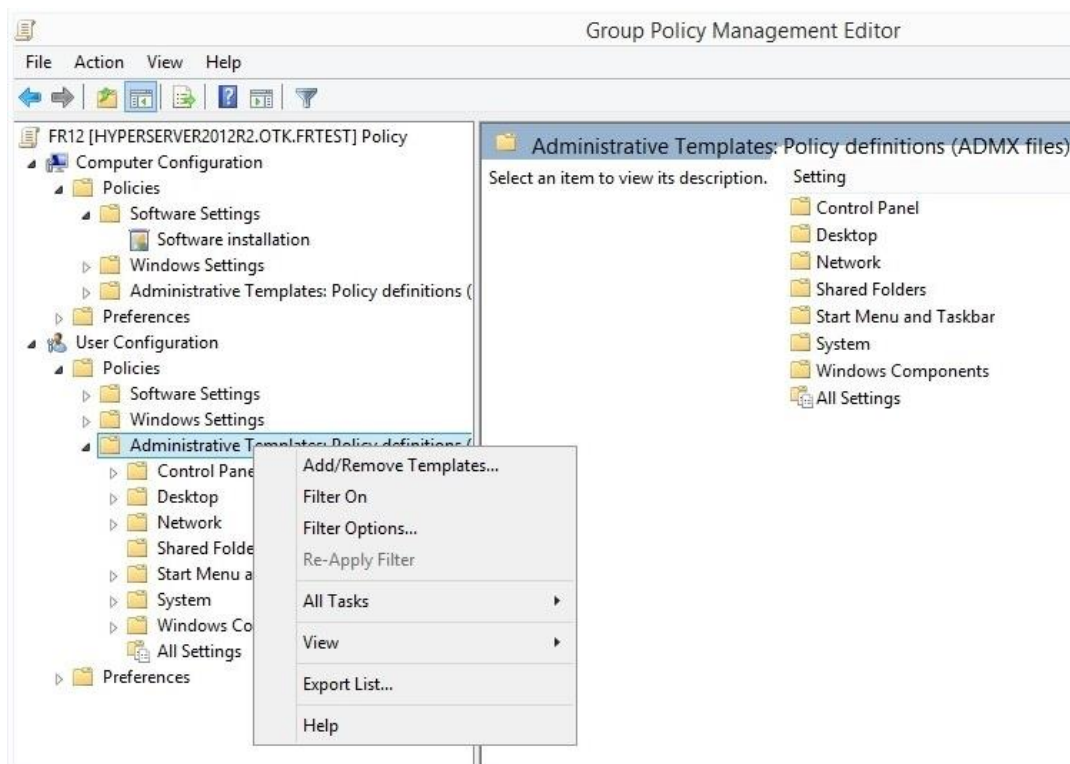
Group Policy Management Editor

File Action View Help

FR12 [HYPERSERVER2012R2.OTK.FRTEST] Policy
Computer Configuration
Policies
Software Settings
Software installation
Windows Settings
Administrative Templates: Policy definitions (
Preferences
User Configuration
Policies
Software Settings
Windows Settings
Administrative Templates: Policy definitions (
Control Pane
Desktop
Network
Shared Folde
Start Menu a
System
Windows Co
All Settings
Preferences

Add/Remove Templates...
Filter On
Filter Options...
Re-Apply Filter
All Tasks
View
Export List...
Help

Administrative Templates: Policy definitions (ADMX files)
Select an item to view its description.

| Setting |
|---|
| Control Panel |
| Desktop |
| Network |
| Shared Folders |
| Start Menu and Taskbar |
| System |
| Windows Components |
| All Settings |